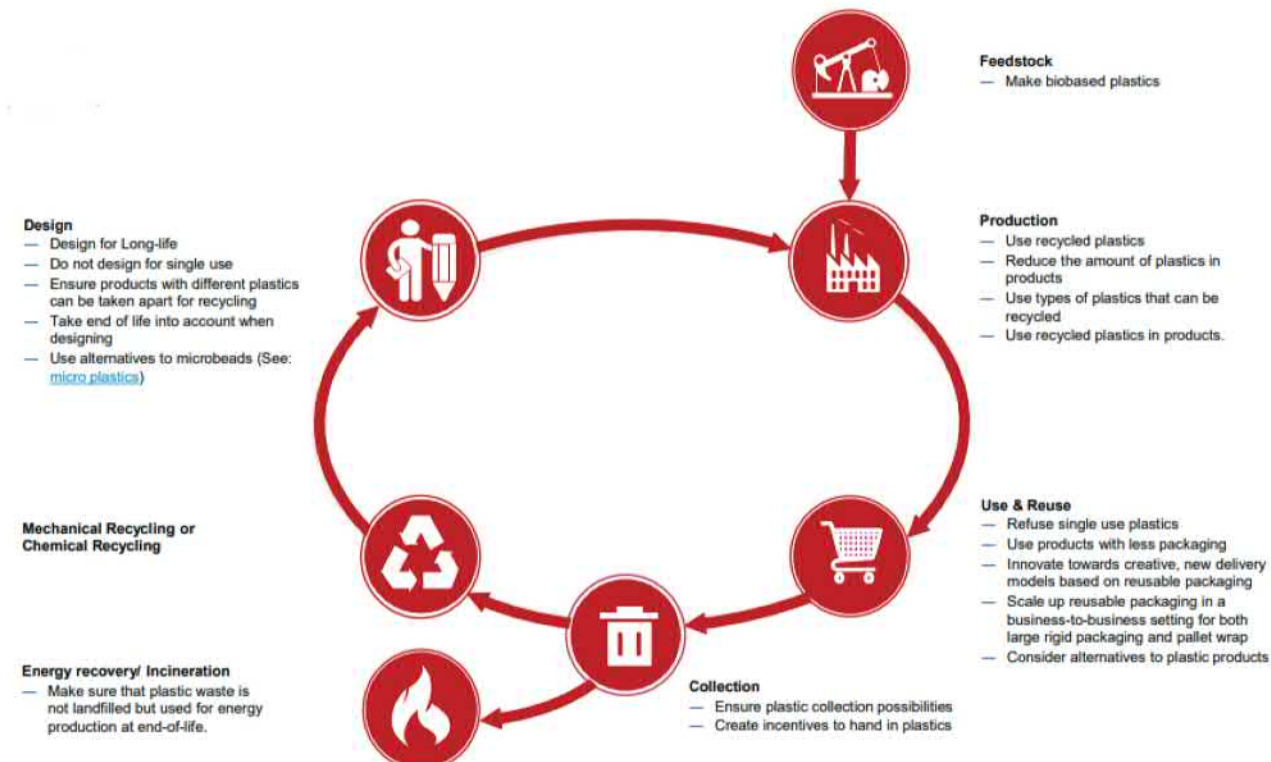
Feedstock
— Make biobased plastics

Design
— Design for Long-life
— Do not design for single use
— Ensure products with different plastics can be taken apart for recycling
— Take end of life into account when designing
— Use alternatives to microbeads (See: micro plastics)

Production
— Use recycled plastics
— Reduce the amount of plastics in products
— Use types of plastics that can be recycled
— Use recycled plastics in products.

Mechanical Recycling or Chemical Recycling

Use & Reuse
— Refuse single use plastics
— Use products with less packaging
— Innovate towards creative, new delivery models based on reusable packaging
— Scale up reusable packaging in a business-to-business setting for both large rigid packaging and pallet wrap
— Consider alternatives to plastic products

Energy recovery/ Incineration
— Make sure that plastic waste is not landfilled but used for energy production at end-of-life.

Collection
— Ensure plastic collection possibilities
— Create incentives to hand in plastics